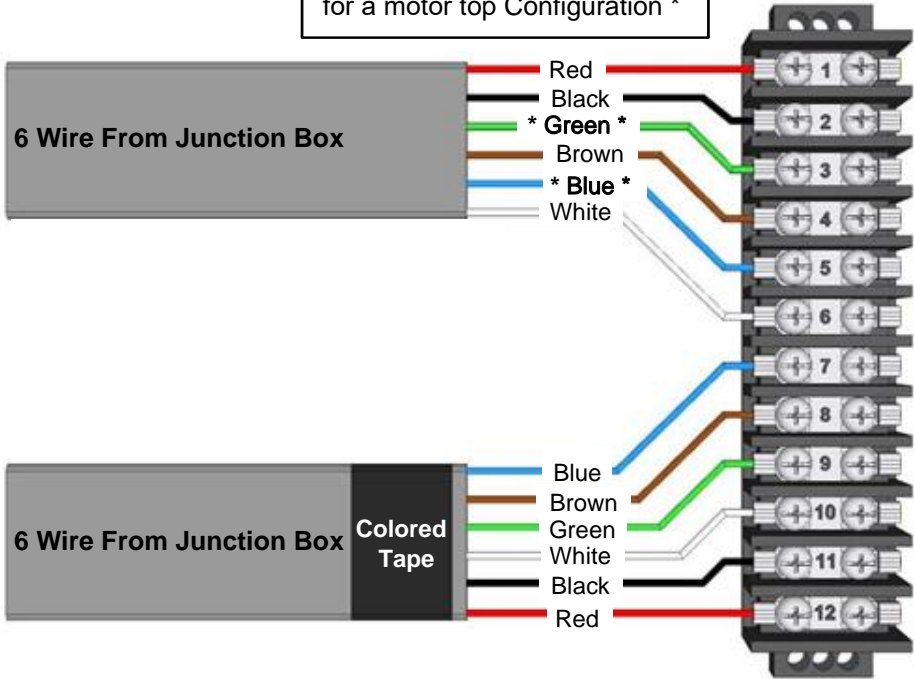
for a motor top Configuration *

6 Wire From Junction Box

Red
Black
* Green *
Brown
* Blue *
White

1
2
3
4
5
6
7
8
9
10
11
12

6 Wire From Junction Box

Colored Tape

Blue
Brown
Green
White
Black
Red